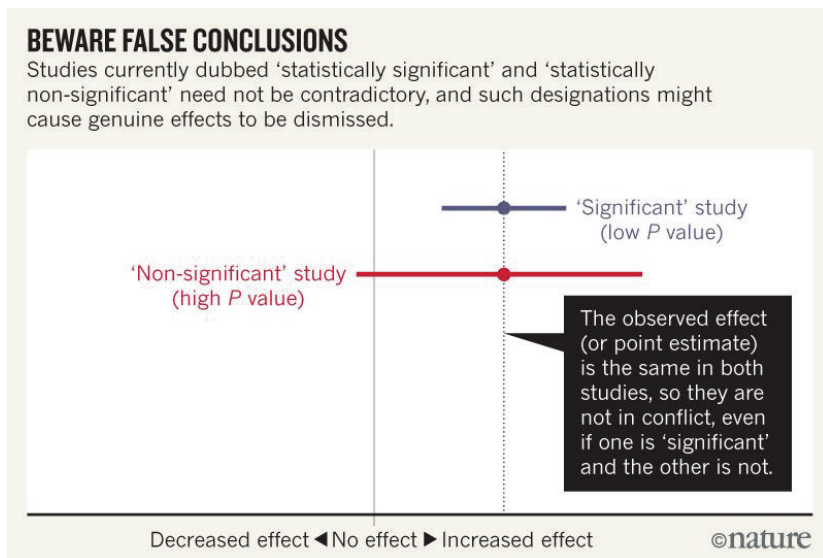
BEWARE FALSE CONCLUSIONS

Studies currently dubbed 'statistically significant' and 'statistically non-significant' need not be contradictory, and such designations might cause genuine effects to be dismissed.

'Significant' study (low $P$ value)

'Non-significant' study (high $P$ value)

The observed effect (or point estimate) is the same in both studies, so they are not in conflict, even if one is 'significant' and the other is not.

Decreased effect ◀ No effect ▶ Increased effect

©nature